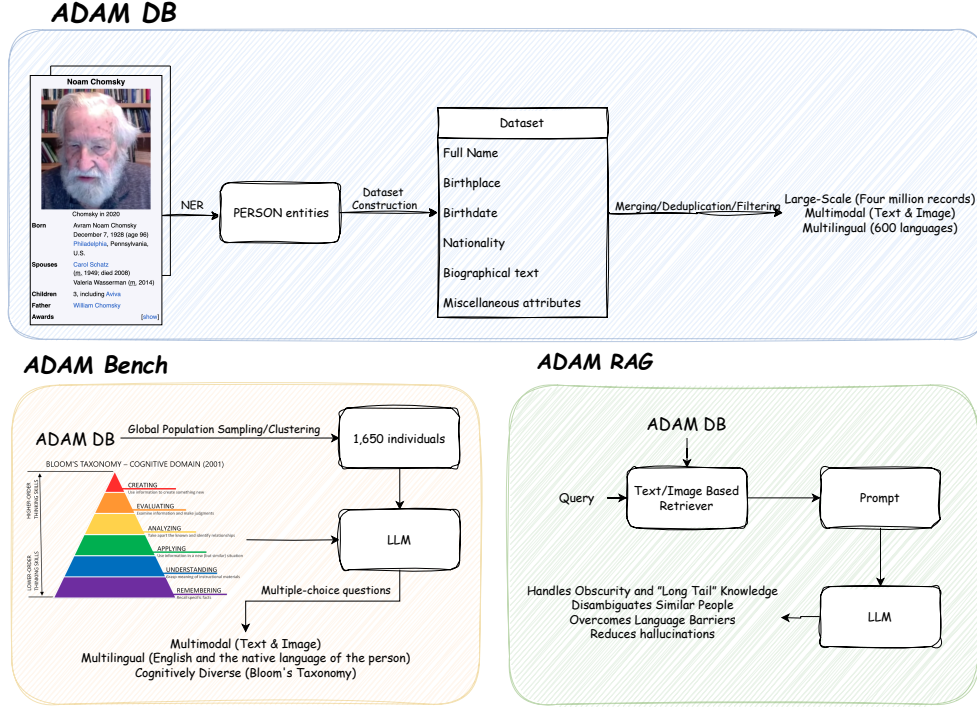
ADAM DB

Noam Chomsky

Chomsky in 2020

| | |
|---|---|
| Born | Avram Noam Chomsky December 7, 1928 (age 96) Philadelphia, Pennsylvania, U.S. |
| Spouses | Carol Schatz (m. 1949; died 2008) Valeria Wasserman (m. 2014) |
| Children | 3, including Aviva |
| Father | William Chomsky |
| Awards | [show] |

NER

PERSON entities

Dataset Construction

Dataset

Full Name

Birthplace

Birthdate

Nationality

Biographical text

Miscellaneous attributes

Merging/Deduplication/Filtering

Large-Scale (Four million records)
Multimodal (Text & Image)
Multilingual (600 languages)

ADAM Bench

ADAM DB

Global Population Sampling/Clustering

1,650 individuals

BLOOM'S TAXONOMY – COGNITIVE DOMAIN (2001)

HIGHER-ORDER THINKING SKILLS

LOWER-ORDER THINKING SKILLS

CREATING
Use information to create something new

EVALUATING
Examine information and make judgments

ANALYZING
Take apart the known and identify relationships

APPLYING
Use information in a new (but similar) situation

UNDERSTANDING
Grasp meaning of instructional materials

REMEMBERING
Recall specific facts

LLM

Multiple-choice questions

Multimodal (Text & Image)
Multilingual (English and the native language of the person)
Cognitively Diverse (Bloom's Taxonomy)

ADAM RAG

ADAM DB

Query

Text/Image Based Retriever

Prompt

LLM

Handles Obscurity and "Long Tail" Knowledge
Disambiguates Similar People
Overcomes Language Barriers
Reduces hallucinations